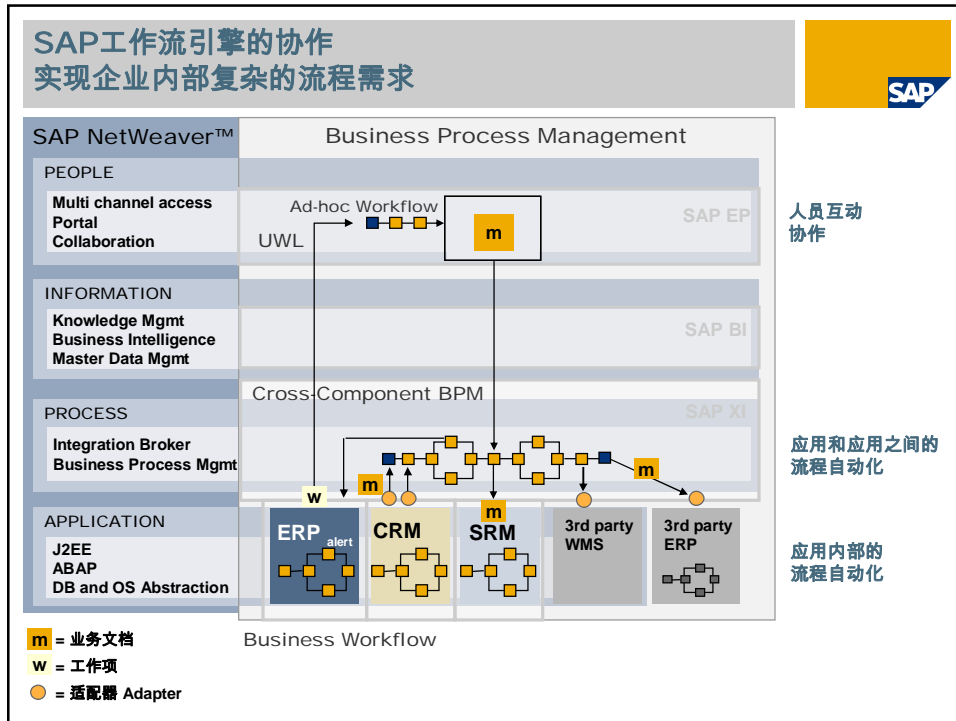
SAP工作流引擎的协作
实现企业内部复杂的流程需求

SAP

SAP NetWeaver™

Business Process Management

PEOPLE

Multi channel access
Portal
Collaboration

Ad-hoc Workflow

UWL

m

SAP EP

人员互动
协作

INFORMATION

Knowledge Mgmt
Business Intelligence
Master Data Mgmt

SAP BI

Cross-Component BPM

PROCESS

SAP XI

Integration Broker
Business Process Mgmt

m

m

m

w

应用和应用之间的
流程自动化

APPLICATION

J2EE
ABAP
DB and OS Abstraction

ERP alert

CRM

SRM

3rd party WMS

3rd party ERP

应用内部的
流程自动化

m = 业务文档
w = 工作项
= 适配器 Adapter

Business Workflow